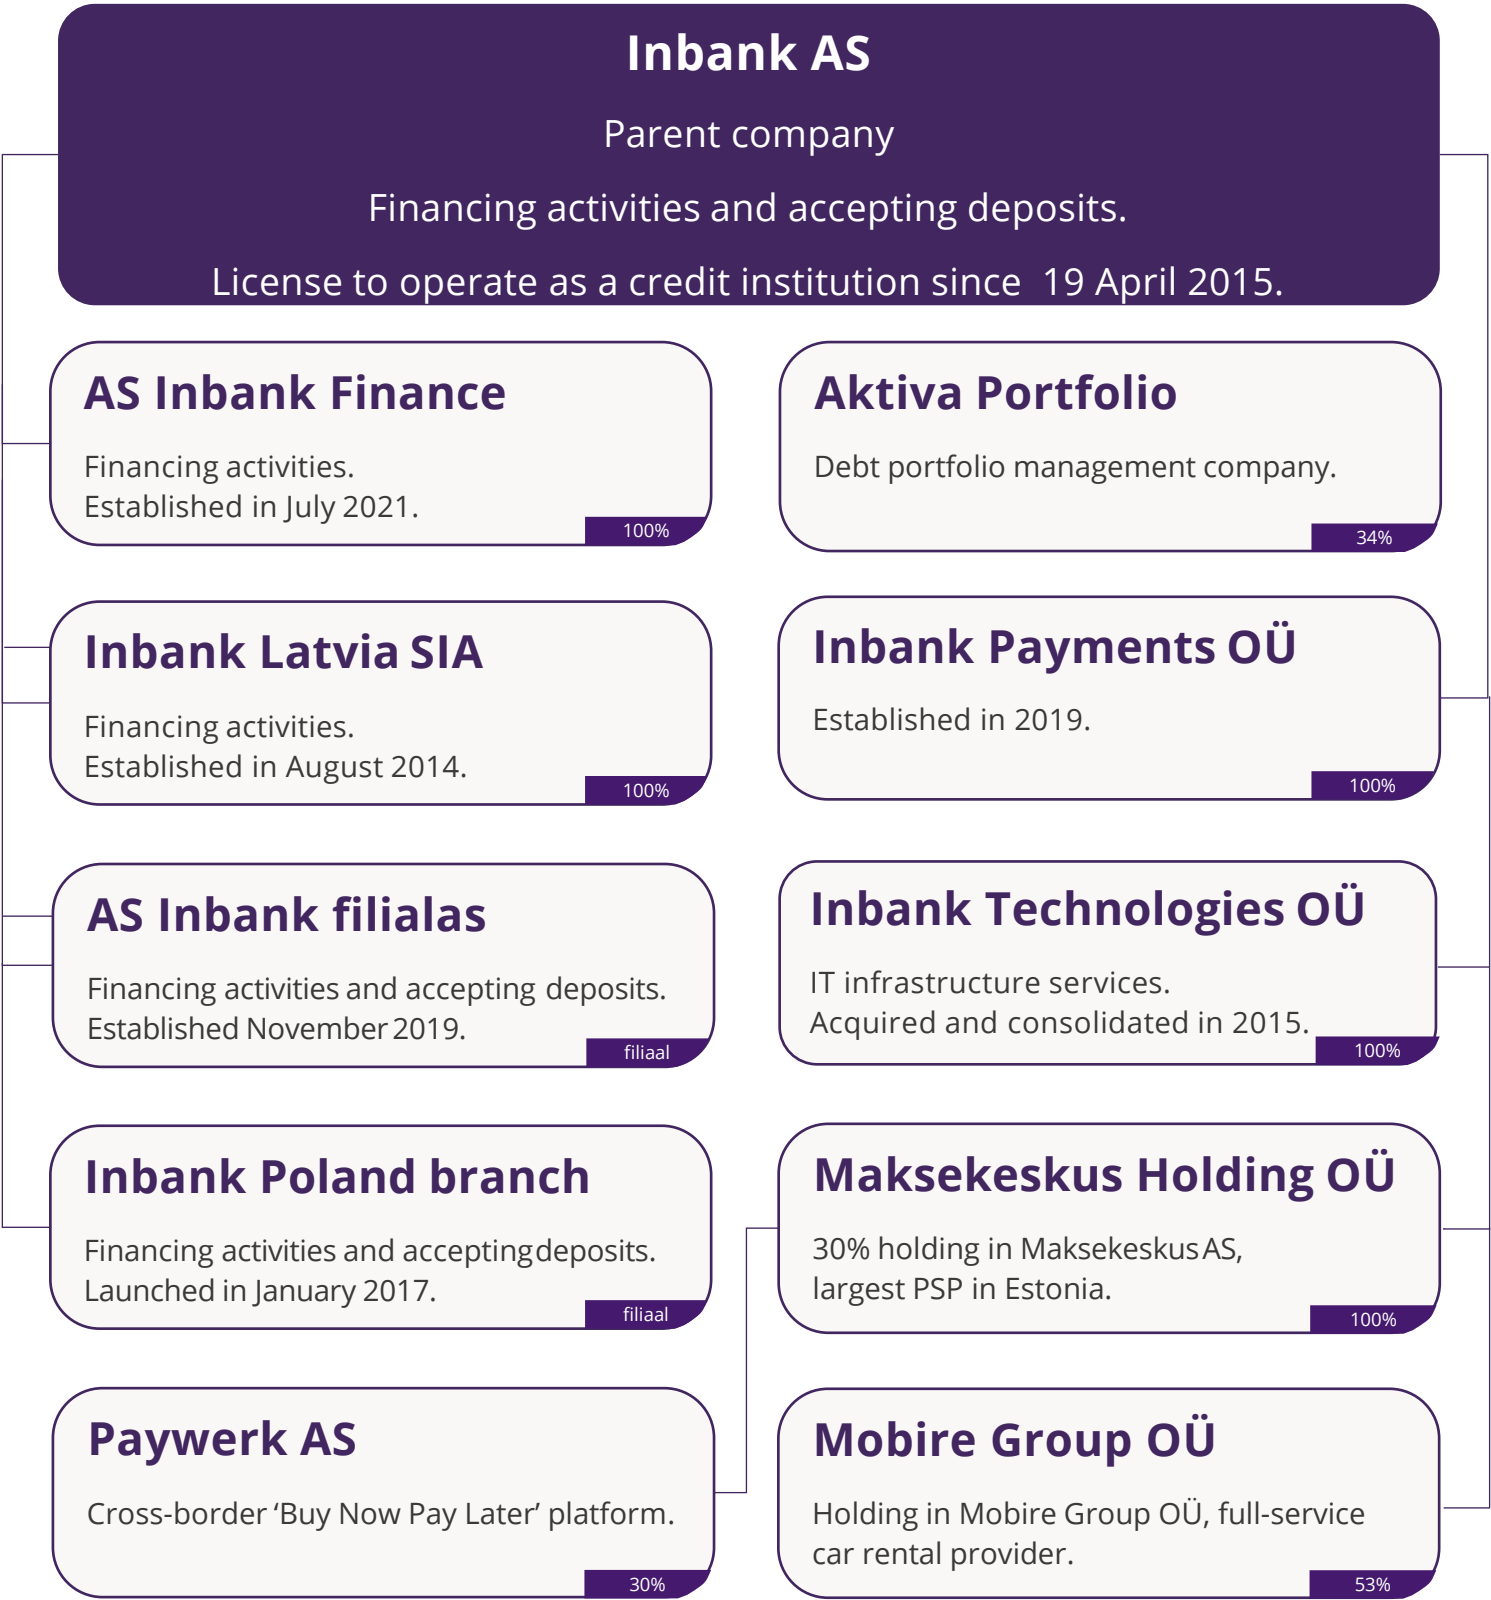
Inbank AS

Parent company

Financing activities and accepting deposits.

License to operate as a credit institution since 19 April 2015.

AS Inbank Finance

Financing activities.
Established in July 2021.

100%

Aktiva Portfolio

Debt portfolio management company.

34%

Inbank Latvia SIA

Financing activities.
Established in August 2014.

100%

Inbank Payments OÜ

Established in 2019.

100%

AS Inbank filialas

Financing activities and accepting deposits.
Established November 2019.

filiaal

Inbank Technologies OÜ

IT infrastructure services.
Acquired and consolidated in 2015.

100%

Inbank Poland branch

Financing activities and accepting deposits.
Launched in January 2017.

filiaal

Maksekeskus Holding OÜ

30% holding in Maksekeskus AS, largest PSP in Estonia.

100%

Paywerk AS

Cross-border ‘Buy Now Pay Later’ platform.

30%

Mobire Group OÜ

Holding in Mobire Group OÜ, full-service car rental provider.

53%